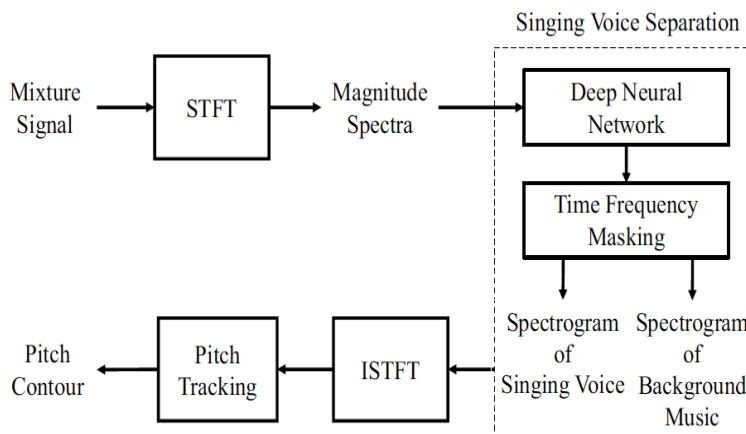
Singing Voice Separation

Mixture Signal

STFT

Magnitude Spectra

Deep Neural Network

Time Frequency Masking

Spectrogram of Singing Voice

Spectrogram of Background Music

ISTFT

Pitch Tracking

Pitch Contour